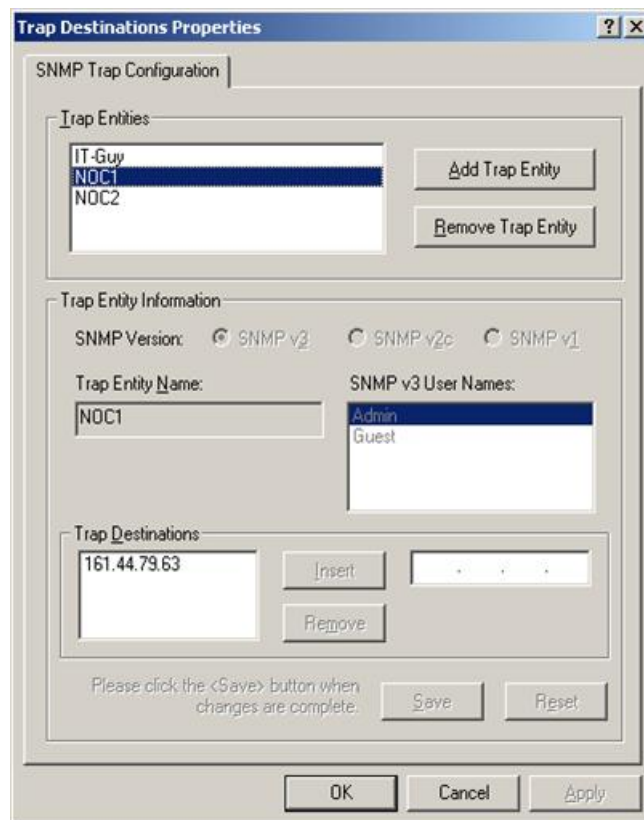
Trap Destinations Properties

? X

SNMP Trap Configuration

Trap Entities

IT-Guy
NOC1
NOC2

Add Trap Entity

Remove Trap Entity

Trap Entity Information

SNMP Version: SNMP v3 SNMP v2c SNMP v1

Trap Entity Name:

NOC1

SNMP v3 User Names:

Admin
Guest

Trap Destinations

161.44.79.63

Insert

Remove

. . .

Please click the <Save> button when changes are complete.

Save

Reset

OK

Cancel

Apply